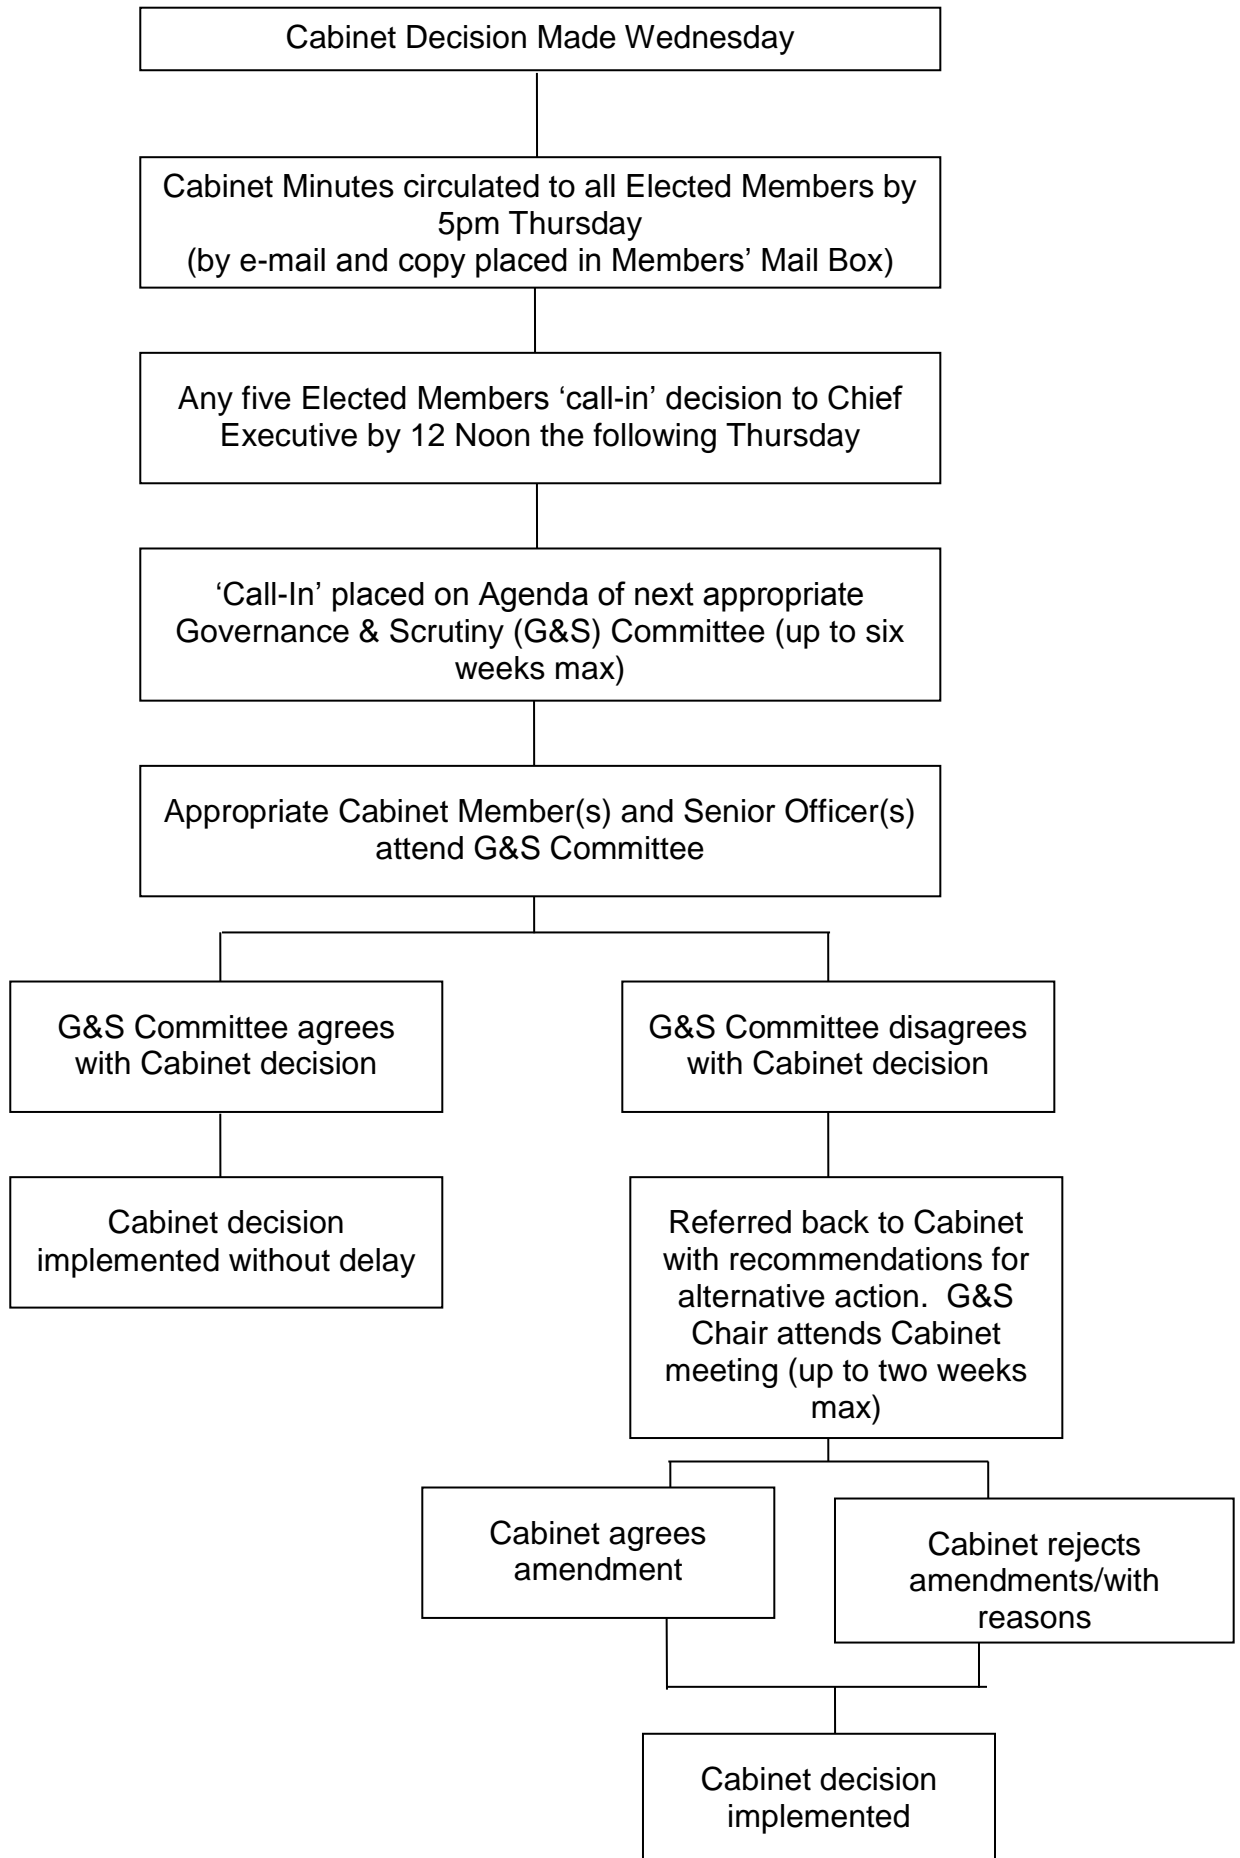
Cabinet Decision Made Wednesday

Cabinet Minutes circulated to all Elected Members by 5pm Thursday
(by e-mail and copy placed in Members' Mail Box)

Any five Elected Members 'call-in' decision to Chief Executive by 12 Noon the following Thursday

'Call-In' placed on Agenda of next appropriate Governance & Scrutiny (G&S) Committee (up to six weeks max)

Appropriate Cabinet Member(s) and Senior Officer(s) attend G&S Committee

G&S Committee agrees with Cabinet decision

Cabinet decision implemented without delay

G&S Committee disagrees with Cabinet decision

Referred back to Cabinet with recommendations for alternative action. G&S Chair attends Cabinet meeting (up to two weeks max)

Cabinet agrees amendment

Cabinet rejects amendments/with reasons

Cabinet decision implemented